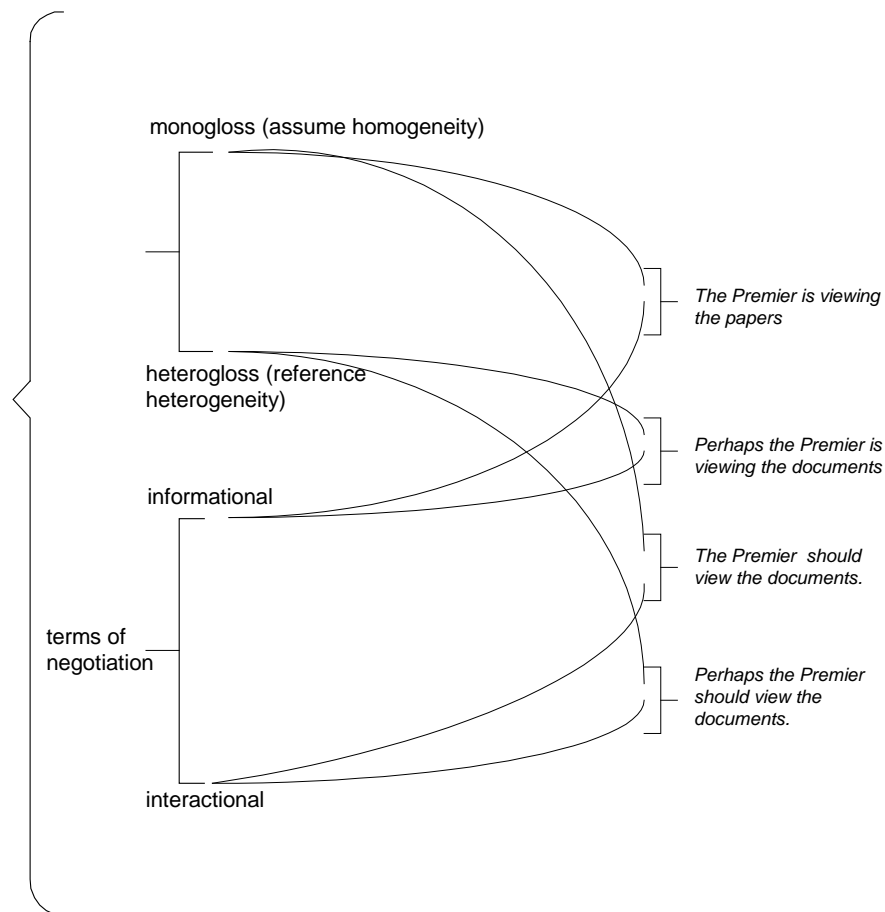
monogloss (assume homogeneity)

heterogloss (reference heterogeneity)

informational

terms of negotiation

interactional

*The Premier is viewing the papers*

*Perhaps the Premier is viewing the documents*

*The Premier should view the documents.*

*Perhaps the Premier should view the documents.*